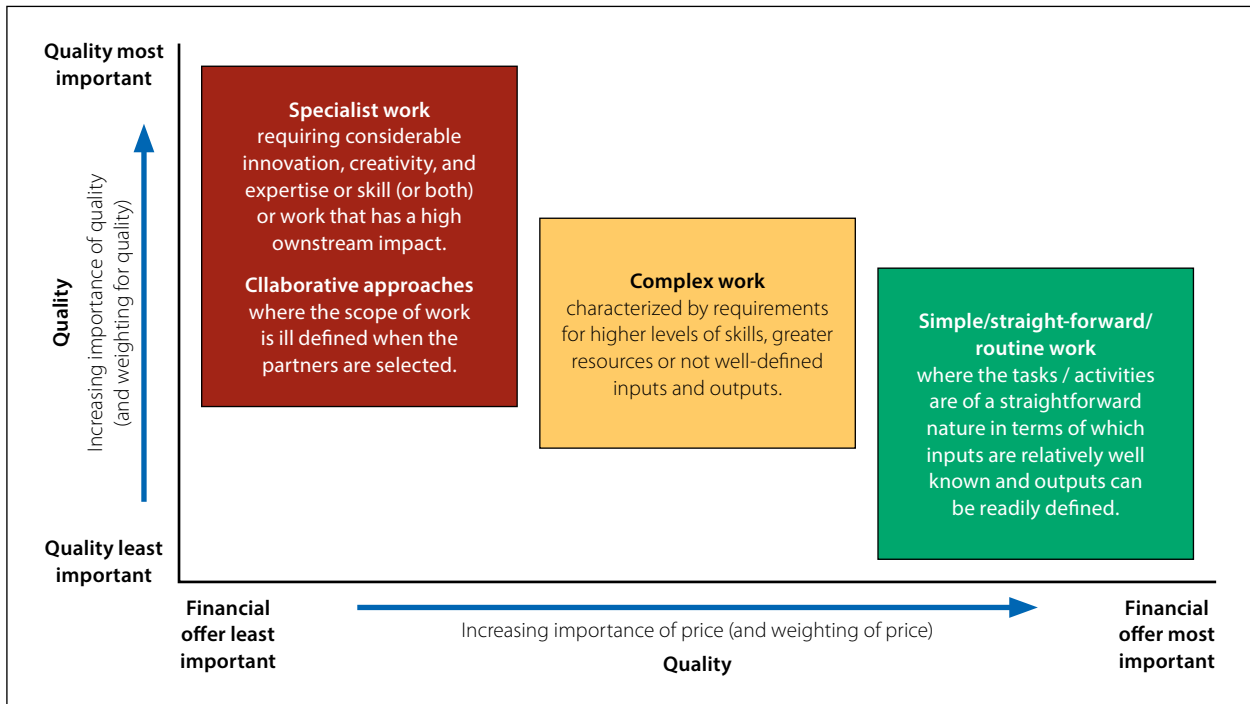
Quality most important

Quality

Increasing importance of quality (and weighting for quality)

Quality least important

Specialist work requiring considerable innovation, creativity, and expertise or skill (or both) or work that has a high ownstream impact.

Cllaborative approaches where the scope of work is ill defined when the partners are selected.

Complex work characterized by requirements for higher levels of skills, greater resources or not well-defined inputs and outputs.

Simple/straight-forward/ routine work where the tasks / activities are of a straightforward nature in terms of which inputs are relatively well known and outputs can be readily defined.

Financial offer least important

Increasing importance of price (and weighting of price)

Quality

Financial offer most important